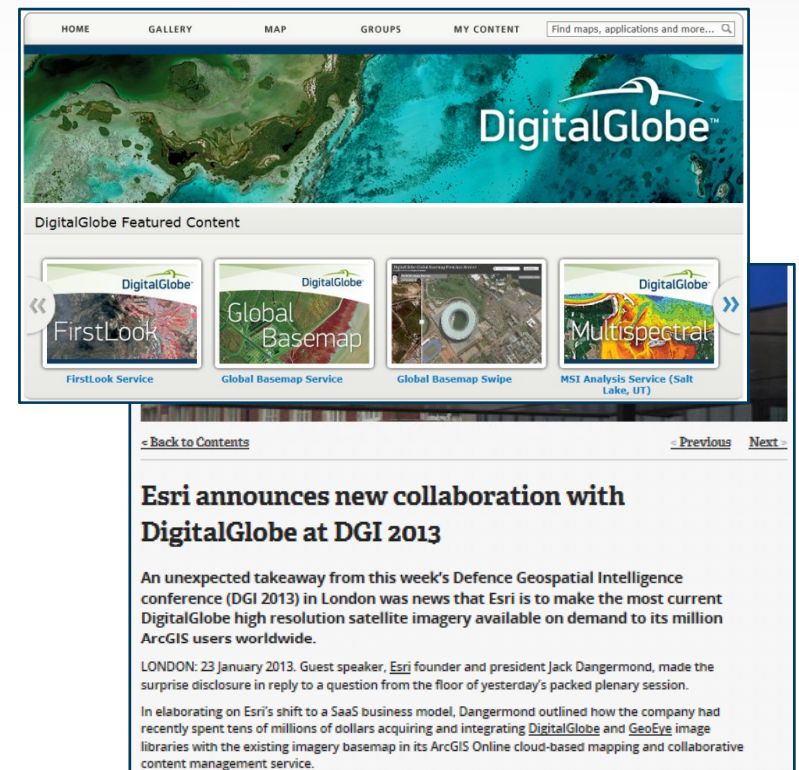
HOME GALLERY MAP GROUPS MY CONTENT

Find maps, applications and more...

DigitalGlobe™

DigitalGlobe Featured Content

DigitalGlobe FirstLook

DigitalGlobe Global Basemap

DigitalGlobe Multispectral

FirstLook Service

Global Basemap Service

Global Basemap Swipe

MSI Analysis Service (Salt Lake, UT)

< Back to Contents

< Previous Next >

Esri announces new collaboration with DigitalGlobe at DGI 2013

An unexpected takeaway from this week's Defence Geospatial Intelligence conference (DGI 2013) in London was news that Esri is to make the most current DigitalGlobe high resolution satellite imagery available on demand to its million ArcGIS users worldwide.

LONDON: 23 January 2013. Guest speaker, Esri founder and president Jack Dangermond, made the surprise disclosure in reply to a question from the floor of yesterday's packed plenary session.

In elaborating on Esri's shift to a SaaS business model, Dangermond outlined how the company had recently spent tens of millions of dollars acquiring and integrating DigitalGlobe and GeoEye image libraries with the existing imagery basemap in its ArcGIS Online cloud-based mapping and collaborative content management service.